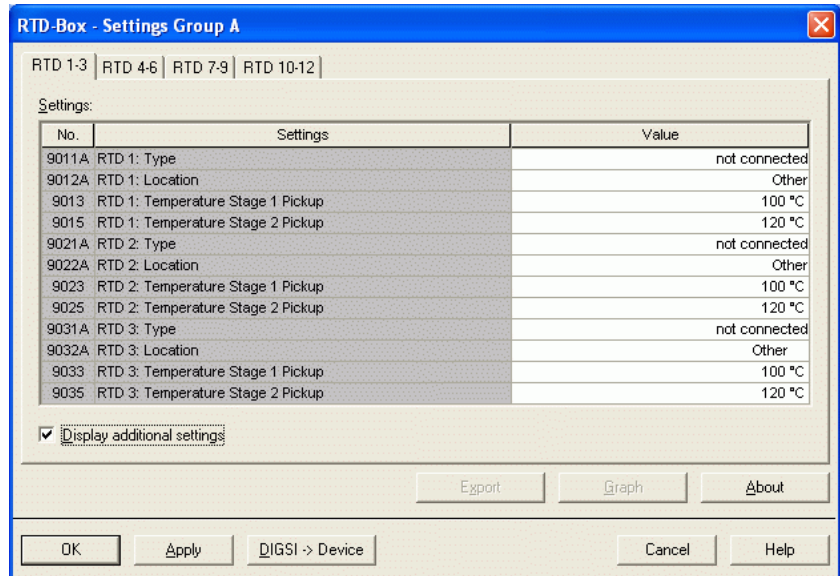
RTD-Box - Settings Group A

RTD 1-3 | RTD 4-6 | RTD 7-9 | RTD 10-12

Settings:

| No. | Settings | Value |
|---|---|---|
| 9011A | RTD 1: Type | not connected |
| 9012A | RTD 1: Location | Other |
| 9013 | RTD 1: Temperature Stage 1 Pickup | 100 °C |
| 9015 | RTD 1: Temperature Stage 2 Pickup | 120 °C |
| 9021A | RTD 2: Type | not connected |
| 9022A | RTD 2: Location | Other |
| 9023 | RTD 2: Temperature Stage 1 Pickup | 100 °C |
| 9025 | RTD 2: Temperature Stage 2 Pickup | 120 °C |
| 9031A | RTD 3: Type | not connected |
| 9032A | RTD 3: Location | Other |
| 9033 | RTD 3: Temperature Stage 1 Pickup | 100 °C |
| 9035 | RTD 3: Temperature Stage 2 Pickup | 120 °C |

☑ Display additional settings

Export | Graph | About

OK | Apply | DIGSI -> Device | Cancel | Help